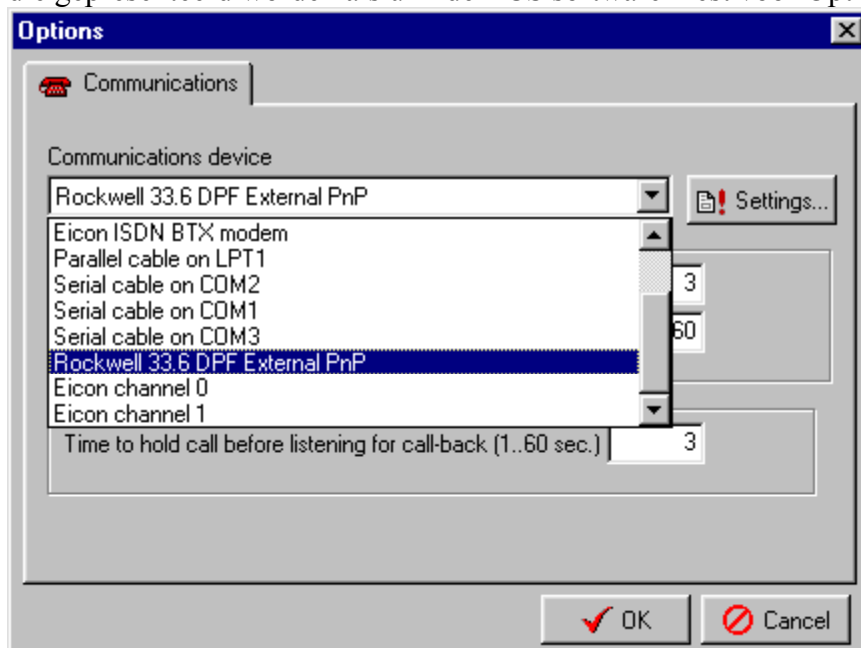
Options

Communications

Communications device

Rockwell 33.6 DPF External PnP

Settings...

Eicon ISDN BTX modem
Parallel cable on LPT1
Serial cable on COM2
Serial cable on COM1
Serial cable on COM3
Rockwell 33.6 DPF External PnP
Eicon channel 0
Eicon channel 1

3

60

Time to hold call before listening for call-back (1..60 sec.) 3

OK

Cancel